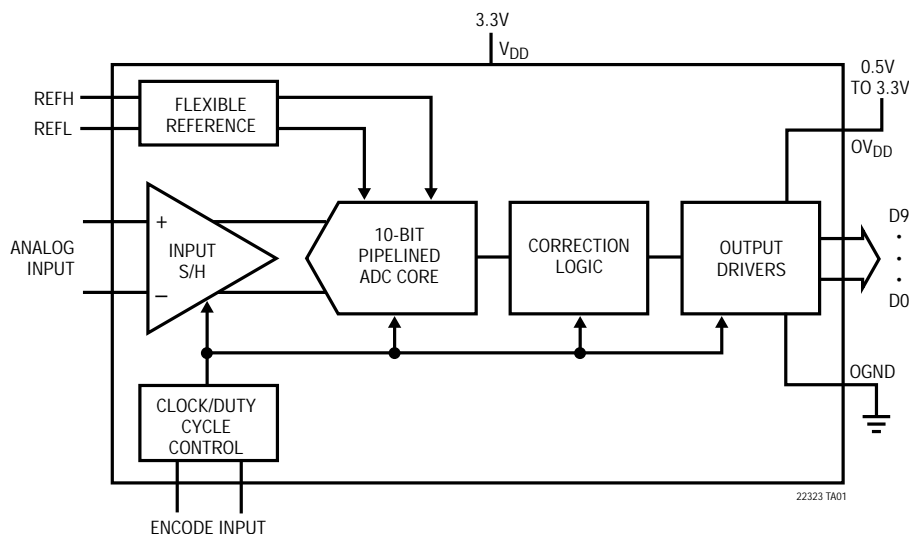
3.3V
$V_{DD}$

REFH
REFL

FLEXIBLE REFERENCE

0.5V TO 3.3V

$OV_{DD}$

ANALOG INPUT

+
INPUT S/H
−

10-BIT PIPELINED ADC CORE

CORRECTION LOGIC

OUTPUT DRIVERS

D9
•
•
•
D0

OGND

CLOCK/DUTY CYCLE CONTROL

ENCODE INPUT

22323 TA01